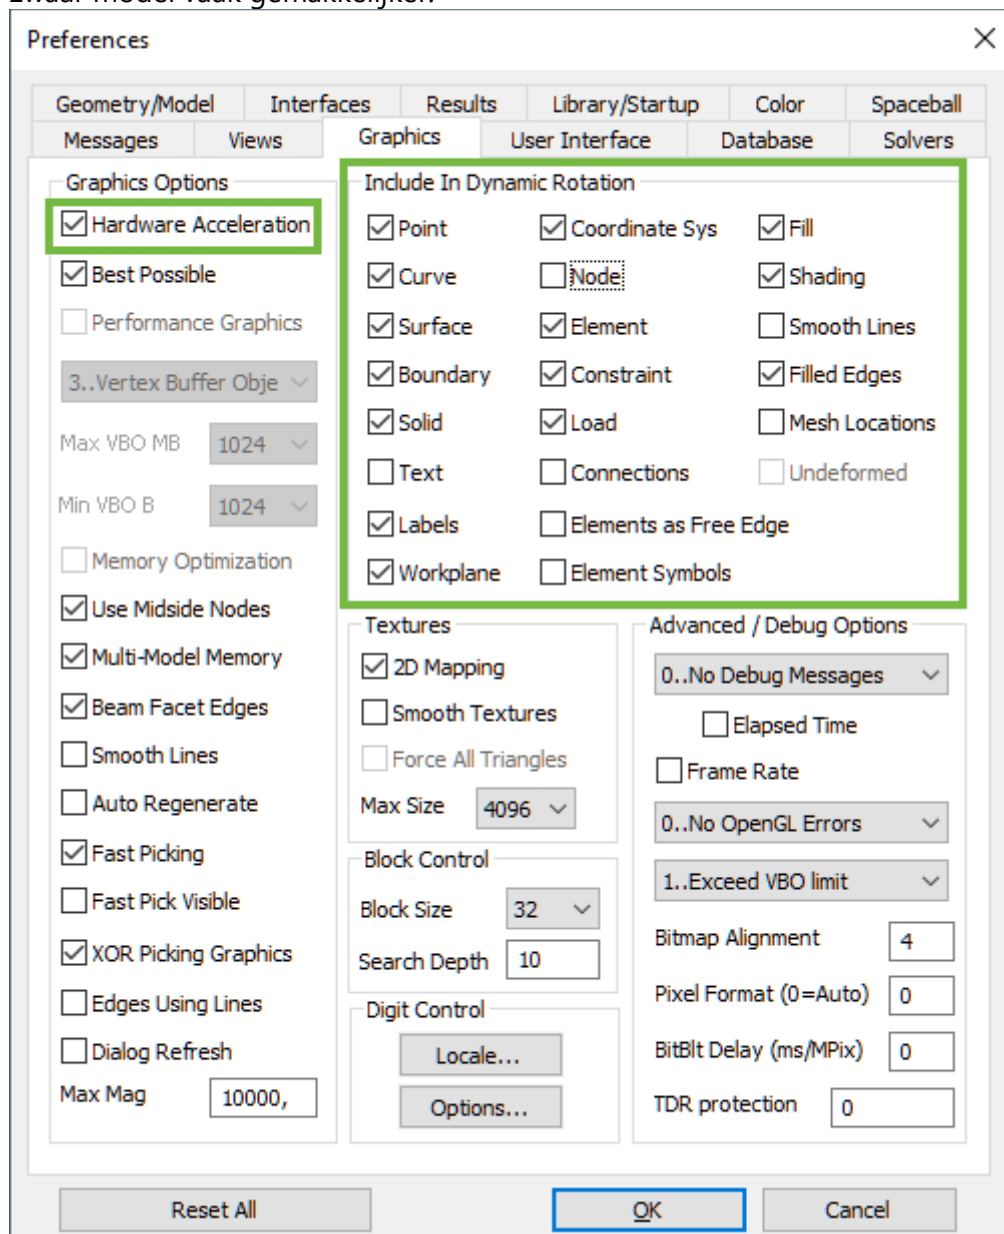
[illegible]

Preferences

Geometry/Model | Interfaces | Results | Library/Startup | Color | Spaceball
Messages | Views | Graphics | User Interface | Database | Solvers

Graphics Options
Hardware Acceleration
Best Possible
Performance Graphics
3..Vertex Buffer Obje
Max VBO MB 1024
Min VBO B 1024
Memory Optimization
Use Midside Nodes
Multi-Model Memory
Beam Facet Edges
Smooth Lines
Auto Regenerate
Fast Picking
Fast Pick Visible
XOR Picking Graphics
Edges Using Lines
Dialog Refresh
Max Mag 10000,

Include In Dynamic Rotation
Point
Curve
Surface
Boundary
Solid
Text
Labels
Workplane
Coordinate Sys
Node
Element
Constraint
Load
Connections
Elements as Free Edge
Element Symbols
Fill
Shading
Smooth Lines
Filled Edges
Mesh Locations
Undeformed

Textures
2D Mapping
Smooth Textures
Force All Triangles
Max Size 4096

Block Control
Block Size 32
Search Depth 10

Digit Control
Locale...
Options...

Advanced / Debug Options
0..No Debug Messages
Elapsed Time
Frame Rate
0..No OpenGL Errors
1..Exceed VBO limit
Bitmap Alignment 4
Pixel Format (0=Auto) 0
BitBlt Delay (ms/MPix) 0
TDR protection 0

Reset All
OK
Cancel